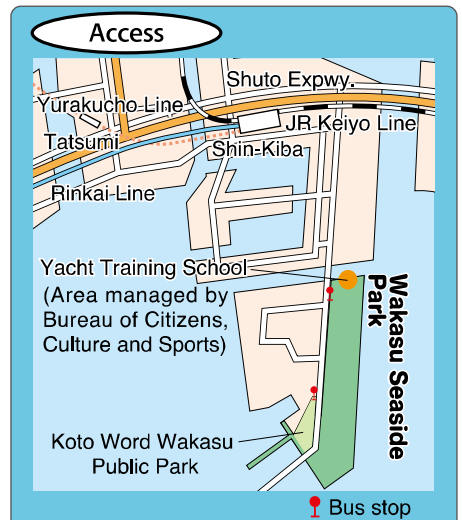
Access

Shuto Expwy.

Yurakucho Line

JR Keiyo Line

Tatsumi

Shin-Kiba

Rinkai Line

Yacht Training School (Area managed by Bureau of Citizens, Culture and Sports)

Wakasu Seaside Park

Koto Word Wakasu Public Park

Bus stop